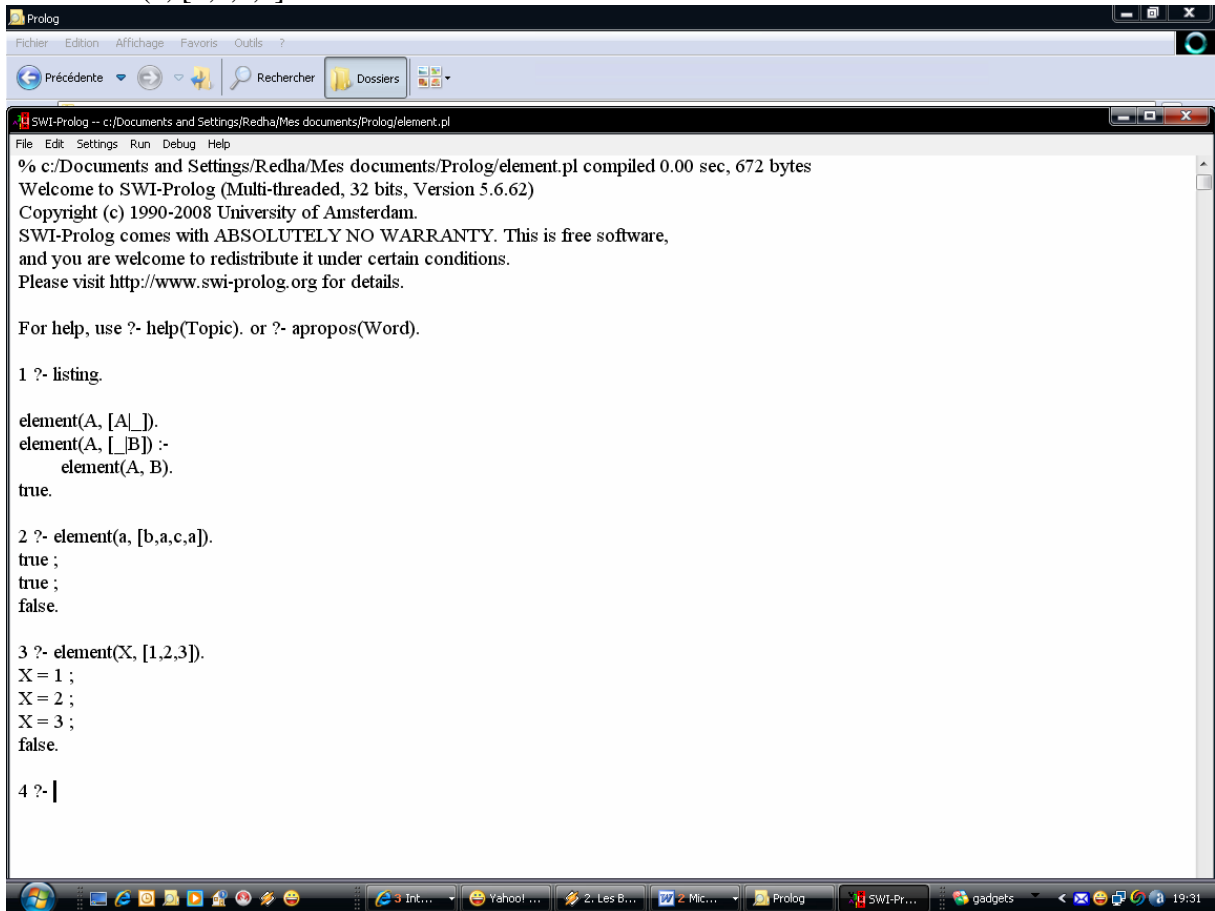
Prolog
Fichier Edition Affichage Favoris Outils ?
Précédente Rechercher Dossiers

SWI-Prolog -- c:/Documents and Settings/Redha/Mes documents/Prolog/element.pl
File Edit Settings Run Debug Help

% c:/Documents and Settings/Redha/Mes documents/Prolog/element.pl compiled 0.00 sec, 672 bytes
Welcome to SWI-Prolog (Multi-threaded, 32 bits, Version 5.6.62)
Copyright (c) 1990-2008 University of Amsterdam.
SWI-Prolog comes with ABSOLUTELY NO WARRANTY. This is free software,
and you are welcome to redistribute it under certain conditions.
Please visit http://www.swi-prolog.org for details.

For help, use ?- help(Topic). or ?- apropos(Word).

1 ?- listing.

element(A, [A|_]).
element(A, [_|B]) :-
element(A, B).
true.

2 ?- element(a, [b,a,c,a]).
true ;
true ;
false.

3 ?- element(X, [1,2,3]).
X = 1 ;
X = 2 ;
X = 3 ;
false.

4 ?-

3 Int... Yahoo! ... 2. Les B... 2 Mic... Prolog SWI-Pr... gadgets 19:31